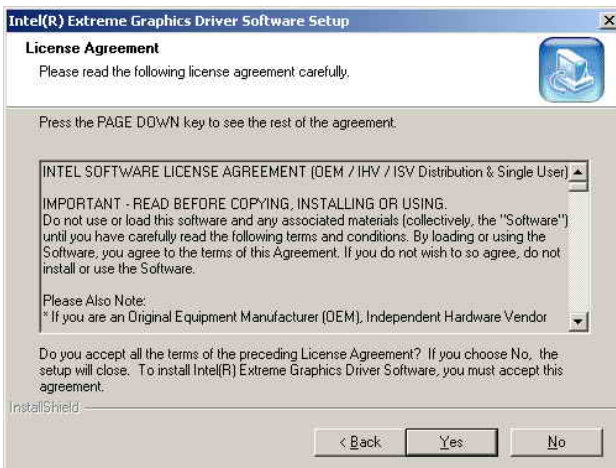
Intel(R) Extreme Graphics Driver Software Setup

License Agreement

Please read the following license agreement carefully.

Press the PAGE DOWN key to see the rest of the agreement.

INTEL SOFTWARE LICENSE AGREEMENT (OEM / IHV / ISV Distribution & Single User)

IMPORTANT - READ BEFORE COPYING, INSTALLING OR USING.
Do not use or load this software and any associated materials (collectively, the "Software") until you have carefully read the following terms and conditions. By loading or using the Software, you agree to the terms of this Agreement. If you do not wish to so agree, do not install or use the Software.

Please Also Note:
* If you are an Original Equipment Manufacturer (OEM), Independent Hardware Vendor

Do you accept all the terms of the preceding License Agreement? If you choose No, the setup will close. To install Intel(R) Extreme Graphics Driver Software, you must accept this agreement.

InstallShield

< Back

Yes

No